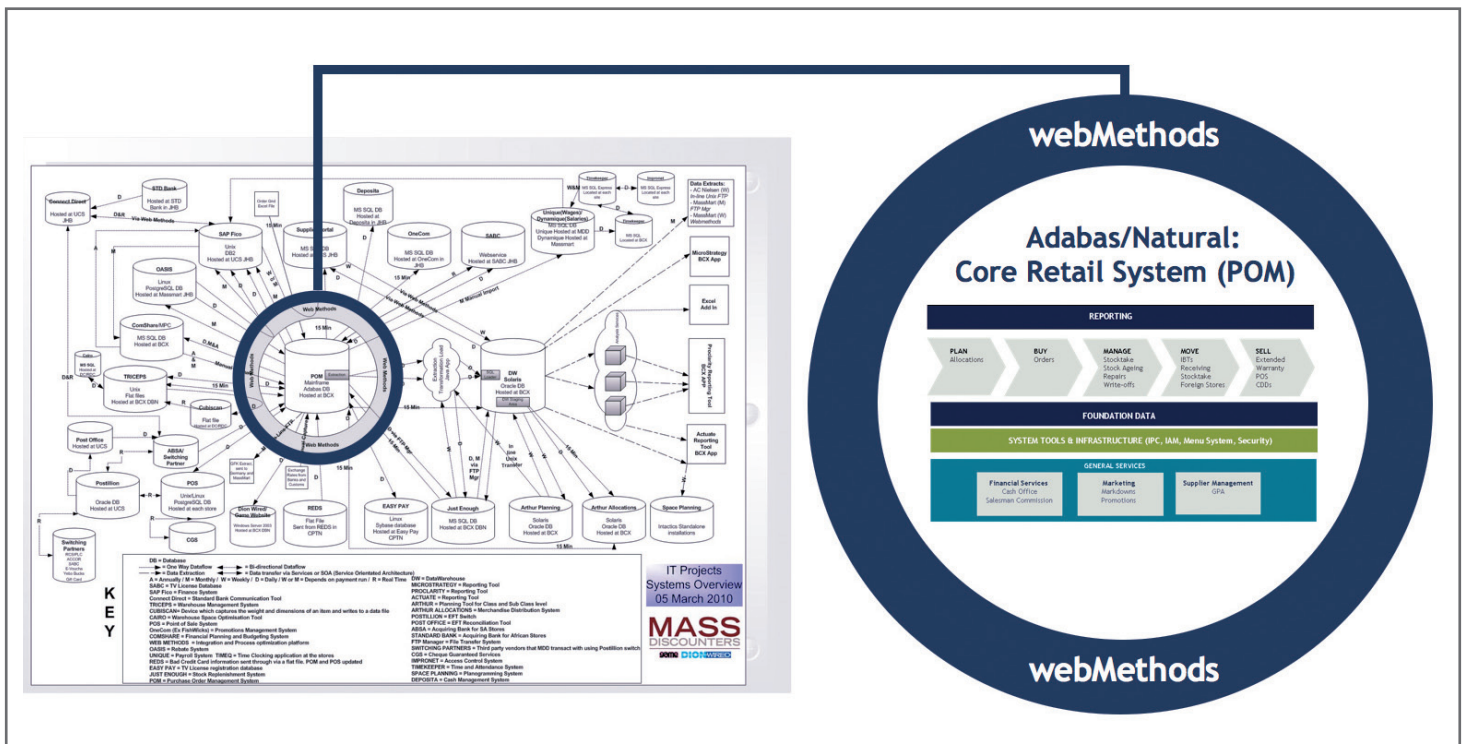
webMethods

Adabas/Natural:
Core Retail System (POM)

REPORTING

PLAN
Allocations

BUY
Orders

MANAGE
Stocktake
Stock Ageing
Repairs
Write-offs

MOVE
IBTs
Receiving
Stocktake
Foreign Stores

SELL
Extended
Warranty
POS
CDDs

FOUNDATION DATA

SYSTEM TOOLS & INFRASTRUCTURE (IPC, IAM, Menu System, Security)

GENERAL SERVICES

Financial Services
Cash Office
Salesman Commission

Marketing
Markdowns
Promotions

Supplier Management
GPA

webMethods

Connect Direct
Hosted at UCS JHB

STD Bank
Hosted at STD Bank in JHB

SAP Fico
Unix
DB2
Hosted at UCS JHB

Supplier Portal
MS SQL DB
Hosted at SABC JHB

Deposita
MS SQL DB
Hosted at Deposita in JHB

OneCom
MS SQL DB
Hosted at OneCom in JHB

SABC
Webservice
Hosted at SABC JHB

Unique(Wages)/Dynamique(Salaries)
MS SQL DB
Unique Hosted at MDD
Dynamique Hosted at Massmart

Data Extracts:
- AC Nielsen (W)
- MassMart (M)
FTP Mgr
- MassMart (W)
Webmethods

MicroStrategy
BCX App

Excel
Add In

OASIS
Linux
PostgreSQL DB
Hosted at Massmart JHB

ComShare/MPC
MS SQL DB
Hosted at BCX

TRICEPS
Unix
Flat files
Hosted at BCX DBN

Cubiscan
Flat file

POM
Mainframe
Adabas DB
Hosted at BCX

DW
Solaris
Oracle DB
Hosted at BCX

Proclarity
Reporting Tool
BCX APP

Actuate
Reporting Tool
BCX App

Post Office
Hosted at UCS

ABSA/
Switching
Partner

POS
Unix/Linux
PostgreSQL DB
Hosted at each store

Postilion
Oracle DB
Hosted at UCS

CGS

REDS
Flat File
Sent from REDS in CPTN

EASY PAY
Linux
Sybase database
Hosted at Easy Pay CPTN

Just Enough
MS SQL DB
Hosted at BCX DBN

Arthur Planning
Solaris
Oracle DB
Hosted at BCX

Arthur Allocations
Solaris
Oracle DB
Hosted at BCX

Space Planning
Intactics Standalone installations

Switching Partners

Web Methods
15 Min

KEY

DB = Database
= One Way Dataflow
= Bi-directional Dataflow
= Data Extraction
= Data transfer via Services or SOA (Service Orientated Architecture)
A = Annually / M = Monthly / W = Weekly / D = Daily / W or M = Depends on payment run / R = Real Time
SABC = TV License Database
SAP Fico = Finance System
Connect Direct = Standard Bank Communication Tool
TRICEPS = Warehouse Management System
CUBISCAN = Device which captures the weight and dimensions of an item and writes to a data file
CAIRO = Warehouse Space Optimisation Tool
POS = Point of Sale System
WEB METHODS = Integration and Process optimization platform
OASIS = Rebate System
UNIQUE = Payroll System
REDS = Bad Credit Card information sent through via a flat file. POM and POS updated
EASY PAY = TV License registration database
JUST ENOUGH = Stock Replenishment System
POM = Purchase Order Management System
DW = DataWarehouse
MICROSTRATEGY = Reporting Tool
PROCLARITY = Reporting Tool
ACTUATE = Reporting Tool
ARTHUR = Planning Tool for Class and Sub Class level
ARTHUR ALLOCATIONS = Merchandise Distribution System
POSTILION = EFT Switch
POST OFFICE = EFT Reconciliation Tool
ABSA = Acquiring Bank for SA Stores
STANDARD BANK = Acquiring Bank for African Stores
FTP Manager = File Transfer System
SWITCHING PARTNERS = Third party vendors that MDD transact with using Postilion switch
CGS = Cheque Guaranteed Services
IMPRONET = Access Control System
TIMEKEEPER = Time and Attendance System
SPACE PLANNING = Planogramming System
DEPOSITA = Cash Management System

IT Projects
Systems Overview
05 March 2010

MASS DISCOUNTERS